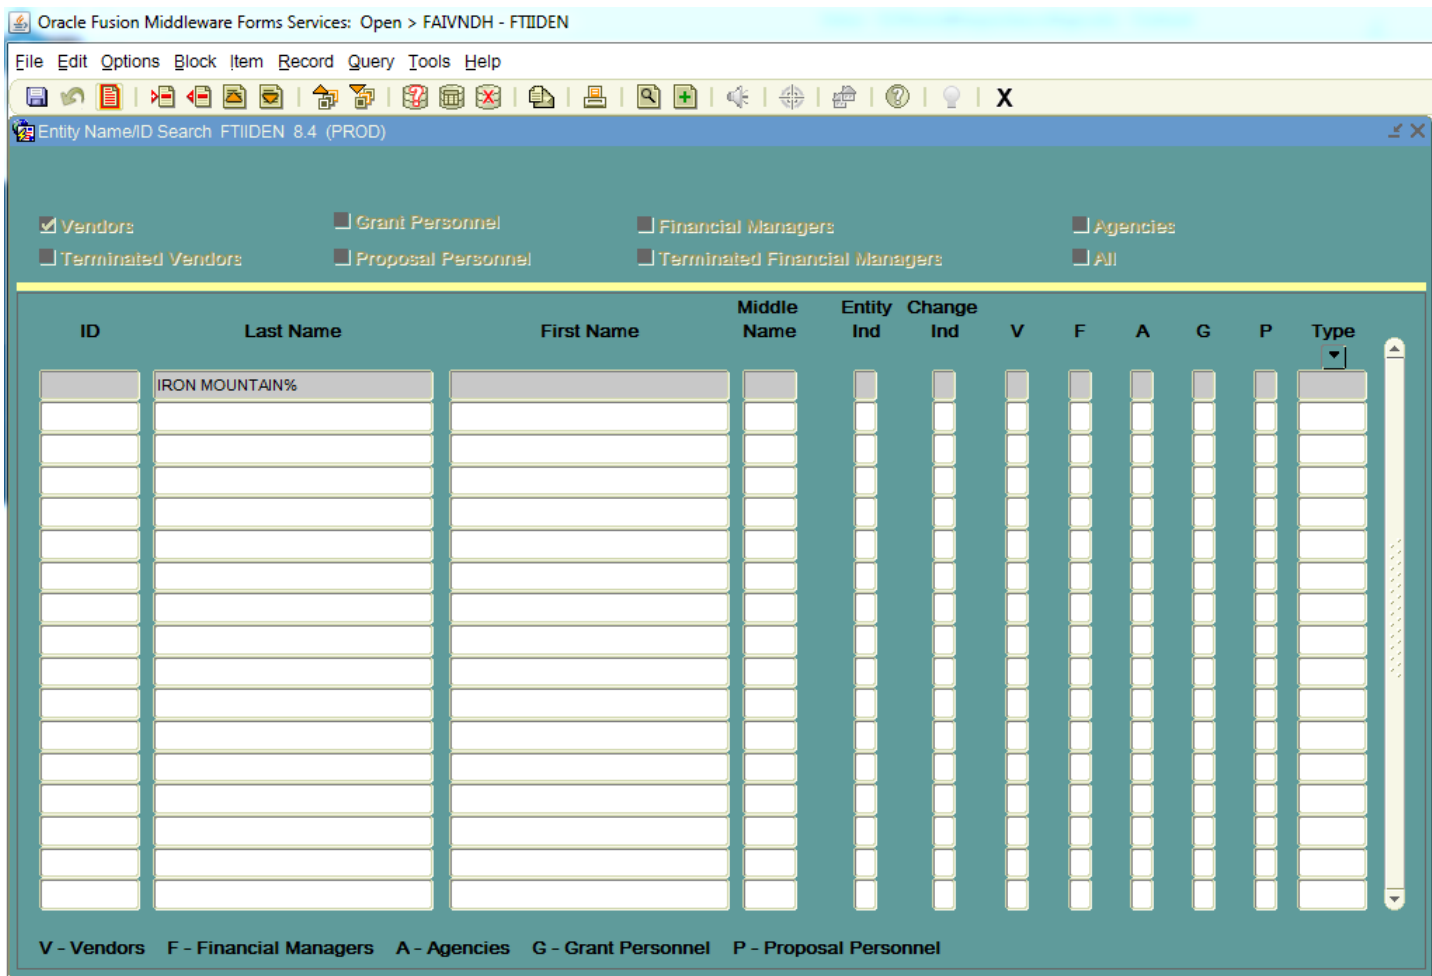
Oracle Fusion Middleware Forms Services: Open > FAIVNDH - FTIIDEN

File Edit Options Block Item Record Query Tools Help

X

Entity Name/ID Search FTIIDEN 8.4 (PROD)

Vendors
Grant Personnel
Financial Managers
Agencies
Terminated Vendors
Proposal Personnel
Terminated Financial Managers
All

| ID | Last Name | First Name | Middle Name | Entity Ind | Change Ind | V | F | A | G | P | Type |
|---|---|---|---|---|---|---|---|---|---|---|---|
| | IRON MOUNTAIN% | | | | | | | | | | |

V - Vendors F - Financial Managers A - Agencies G - Grant Personnel P - Proposal Personnel